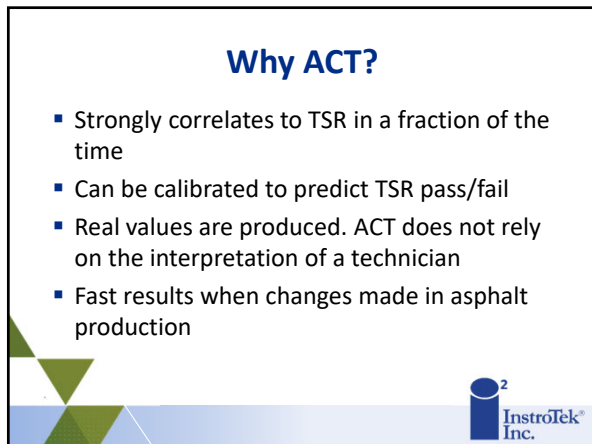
Why ACT?

- Strongly correlates to TSR in a fraction of the time
- Can be calibrated to predict TSR pass/fail
- Real values are produced. ACT does not rely on the interpretation of a technician
- Fast results when changes made in asphalt production

2
InstroTek®
Inc.